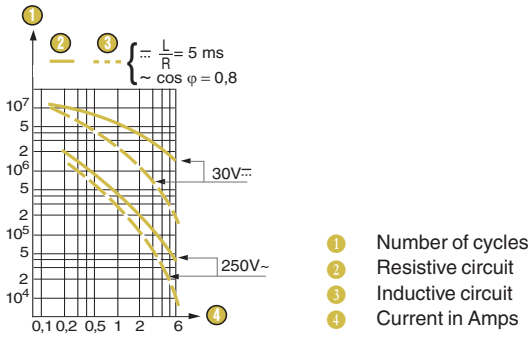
1

2 3

$\overline{\cdots}$ $\frac{L}{R}$ = 5 ms
~ cos φ = 0,8

$10^7$
5
2
$10^6$
5
2
$10^5$
5
2
$10^4$

30V$\overline{\cdots}$

250V~

0,1 0,2 0,5 1 2 6

4

1 Number of cycles
2 Resistive circuit
3 Inductive circuit
4 Current in Amps